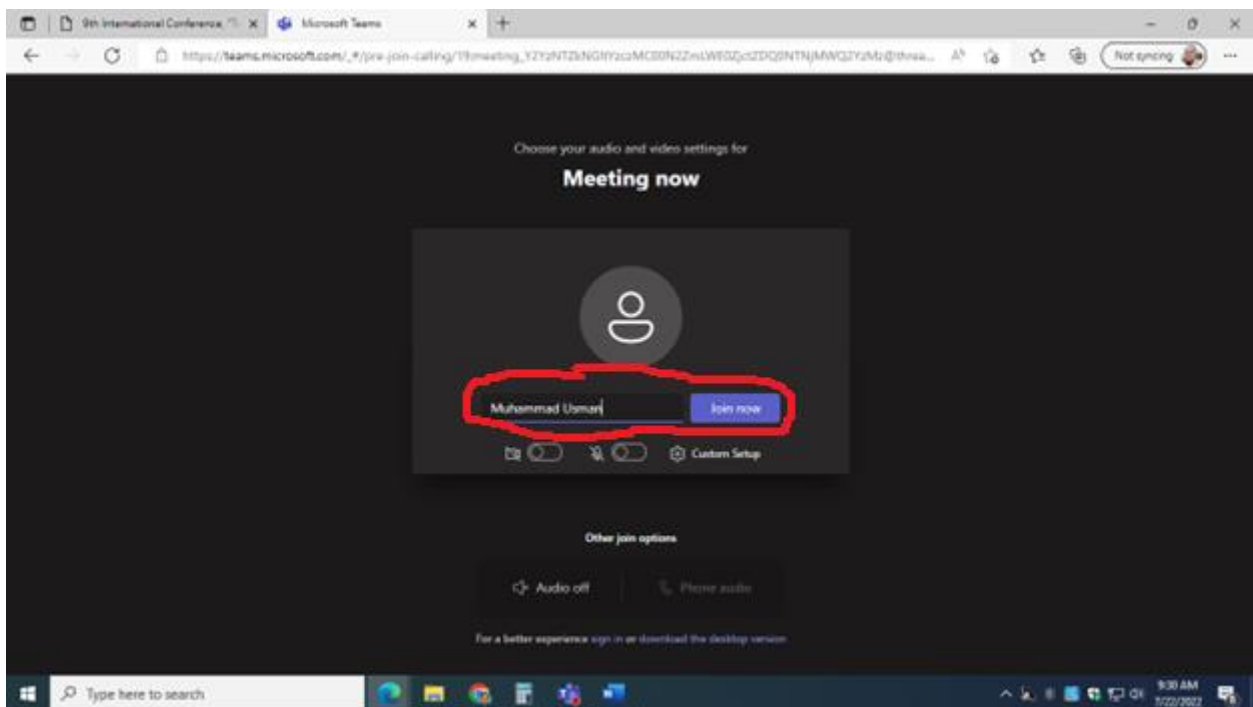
9th International Conference
Microsoft Teams
https://teams.microsoft.com/_#/pre-join-calling/19:meeting_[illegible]
Not syncing

Choose your audio and video settings for
Meeting now

Muhammad Usman
Join now
Custom Setup

Other join options
Audio off
Phone audio

For a better experience sign in or download the desktop version

Type here to search
9:30 AM
7/22/2022